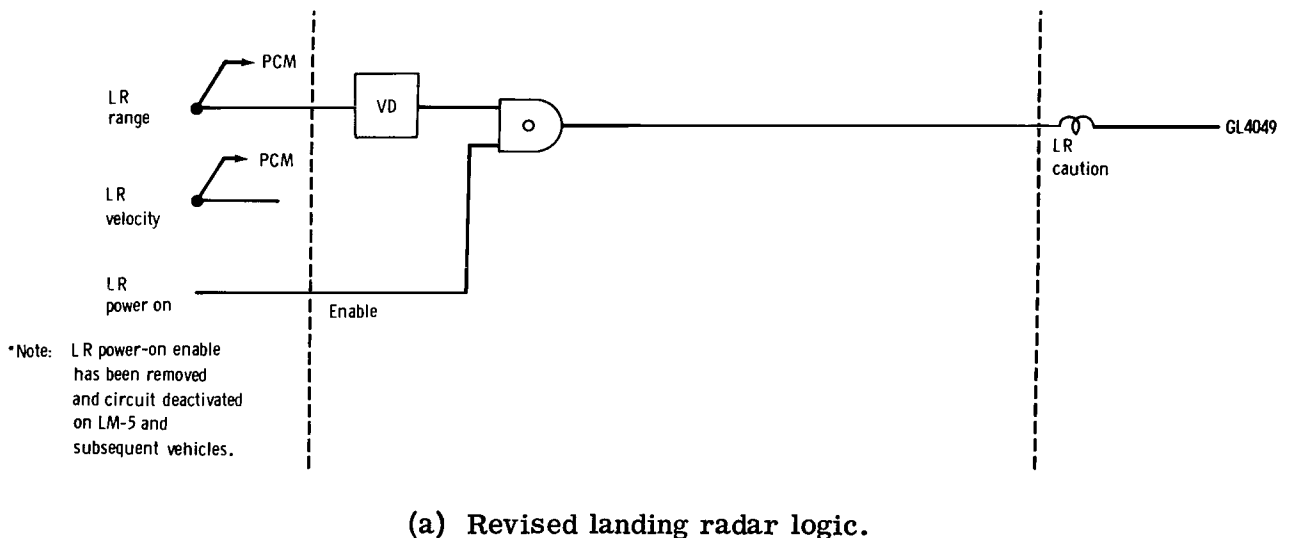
PCM

LR range

VD

PCM

LR velocity

LR power on

Enable

LR caution

GL4049

*Note: LR power-on enable has been removed and circuit deactivated on LM-5 and subsequent vehicles.

(a) Revised landing radar logic.